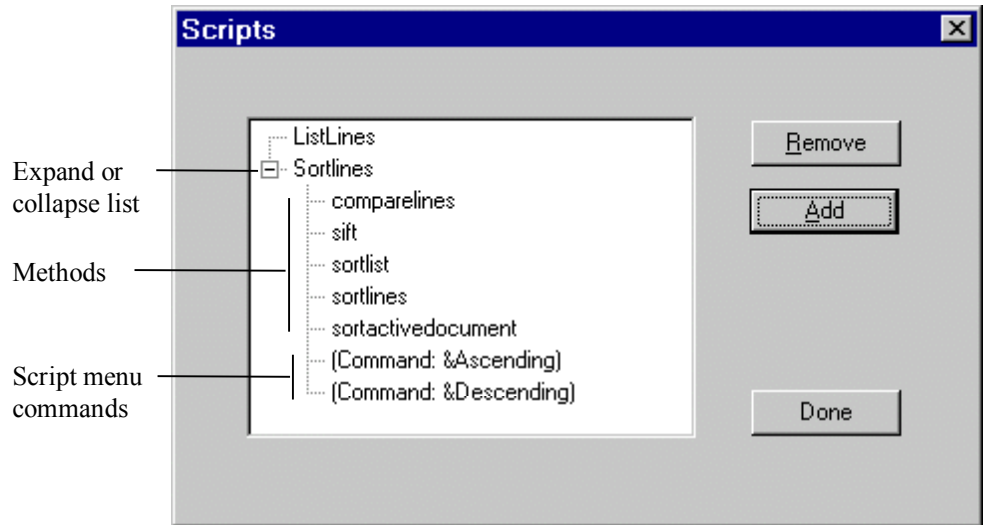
Scripts

ListLines
Sortlines
comparelines
sift
sortlist
sortlines
sortactivedocument
(Command: &Ascending)
(Command: &Descending)

Remove
Add
Done

Expand or collapse list

Methods

Script menu commands